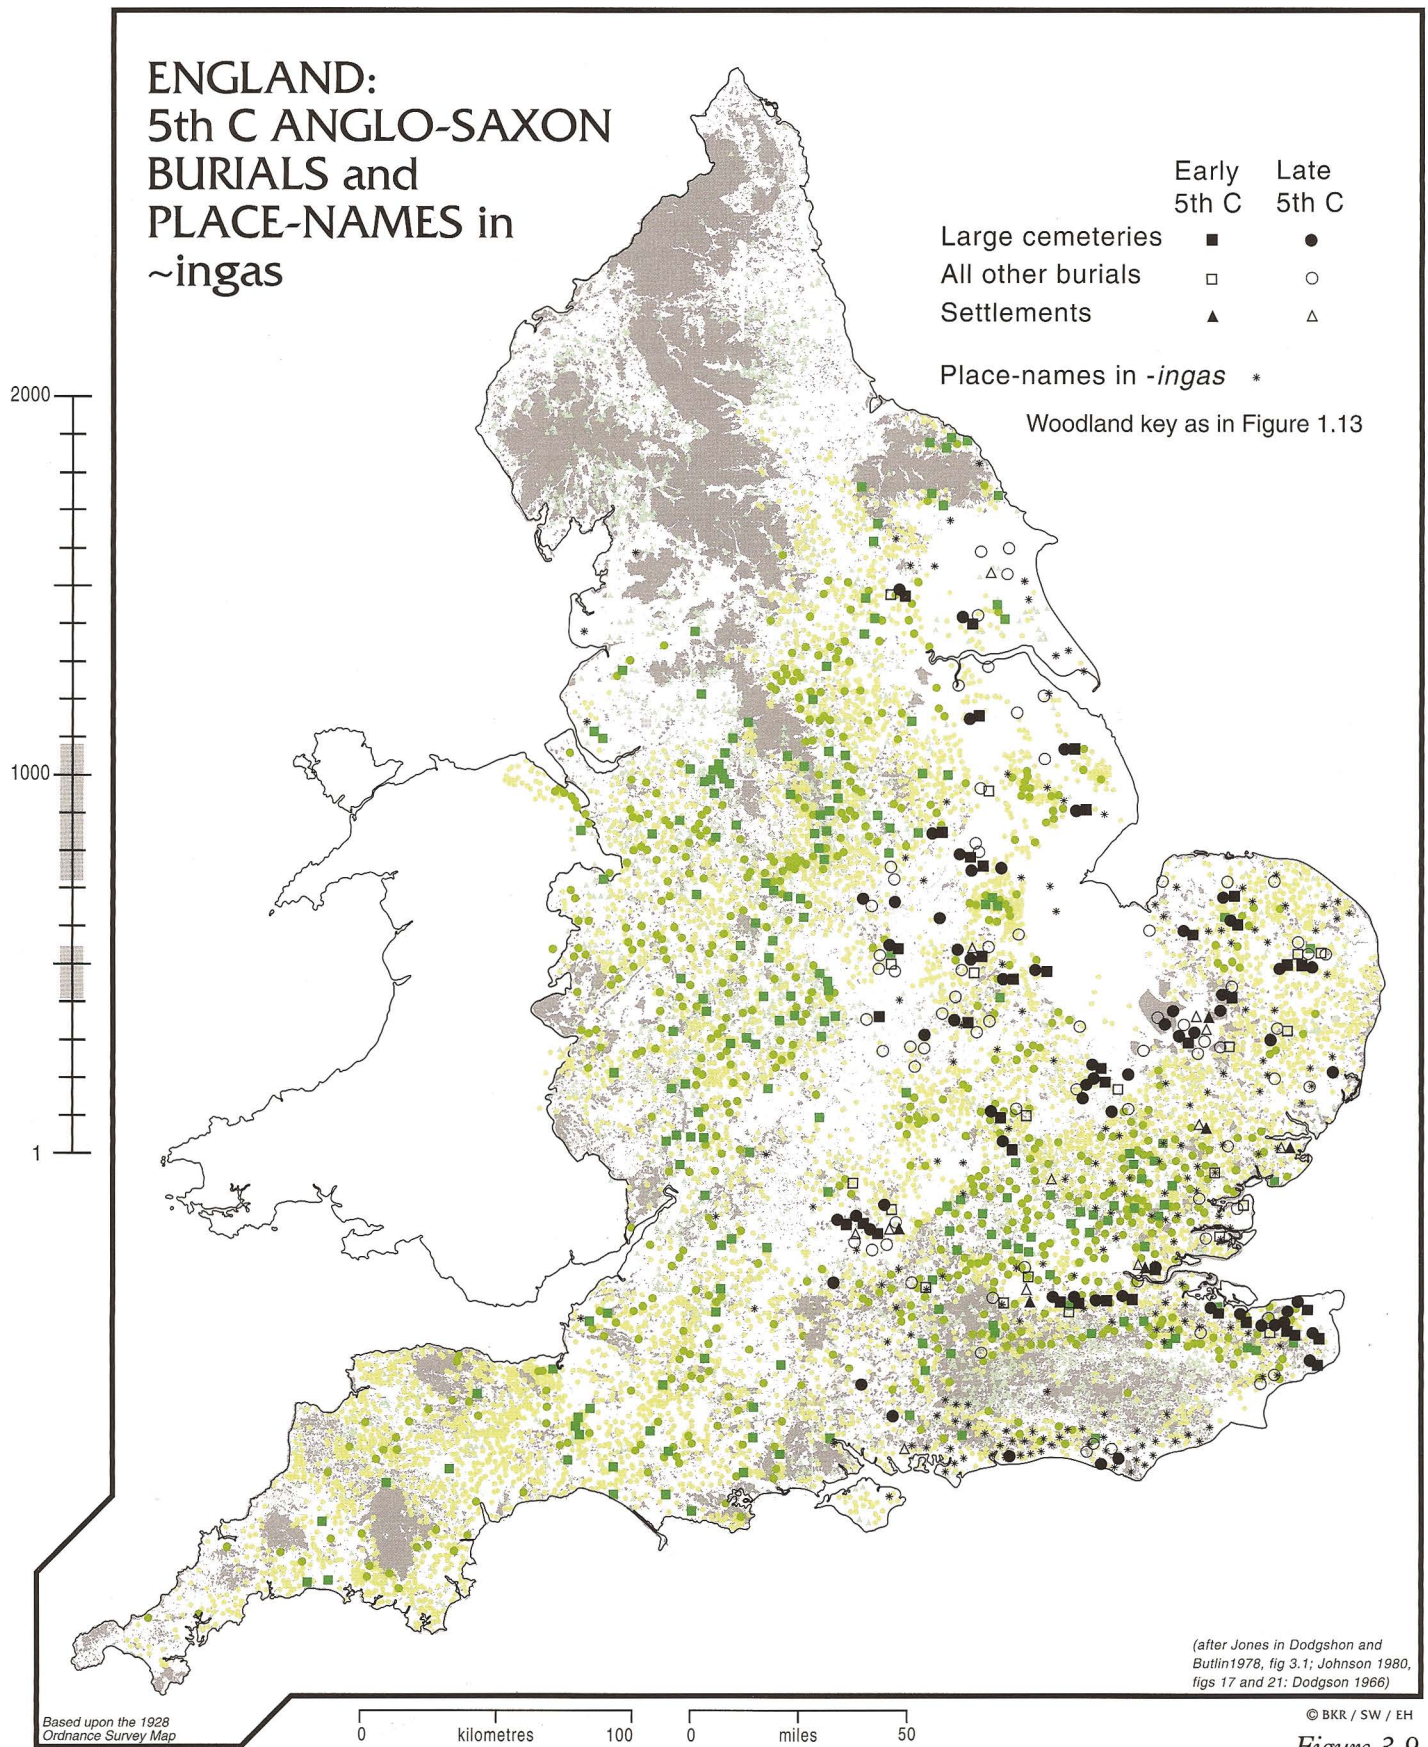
ENGLAND:
5th C ANGLO-SAXON BURIALS and PLACE-NAMES in ~ingas

| | Early 5th C | Late 5th C |
|---|---|---|
| Large cemeteries | ■ | ● |
| All other burials | □ | ○ |
| Settlements | ▲ | △ |

Place-names in -ingas *

Woodland key as in Figure 1.13

2000
1000
1

(after Jones in Dodgshon and Butlin1978, fig 3.1; Johnson 1980, figs 17 and 21: Dodgson 1966)

Based upon the 1928 Ordnance Survey Map

0 kilometres 100
0 miles 50

© BKR / SW / EH

Figure 3.9